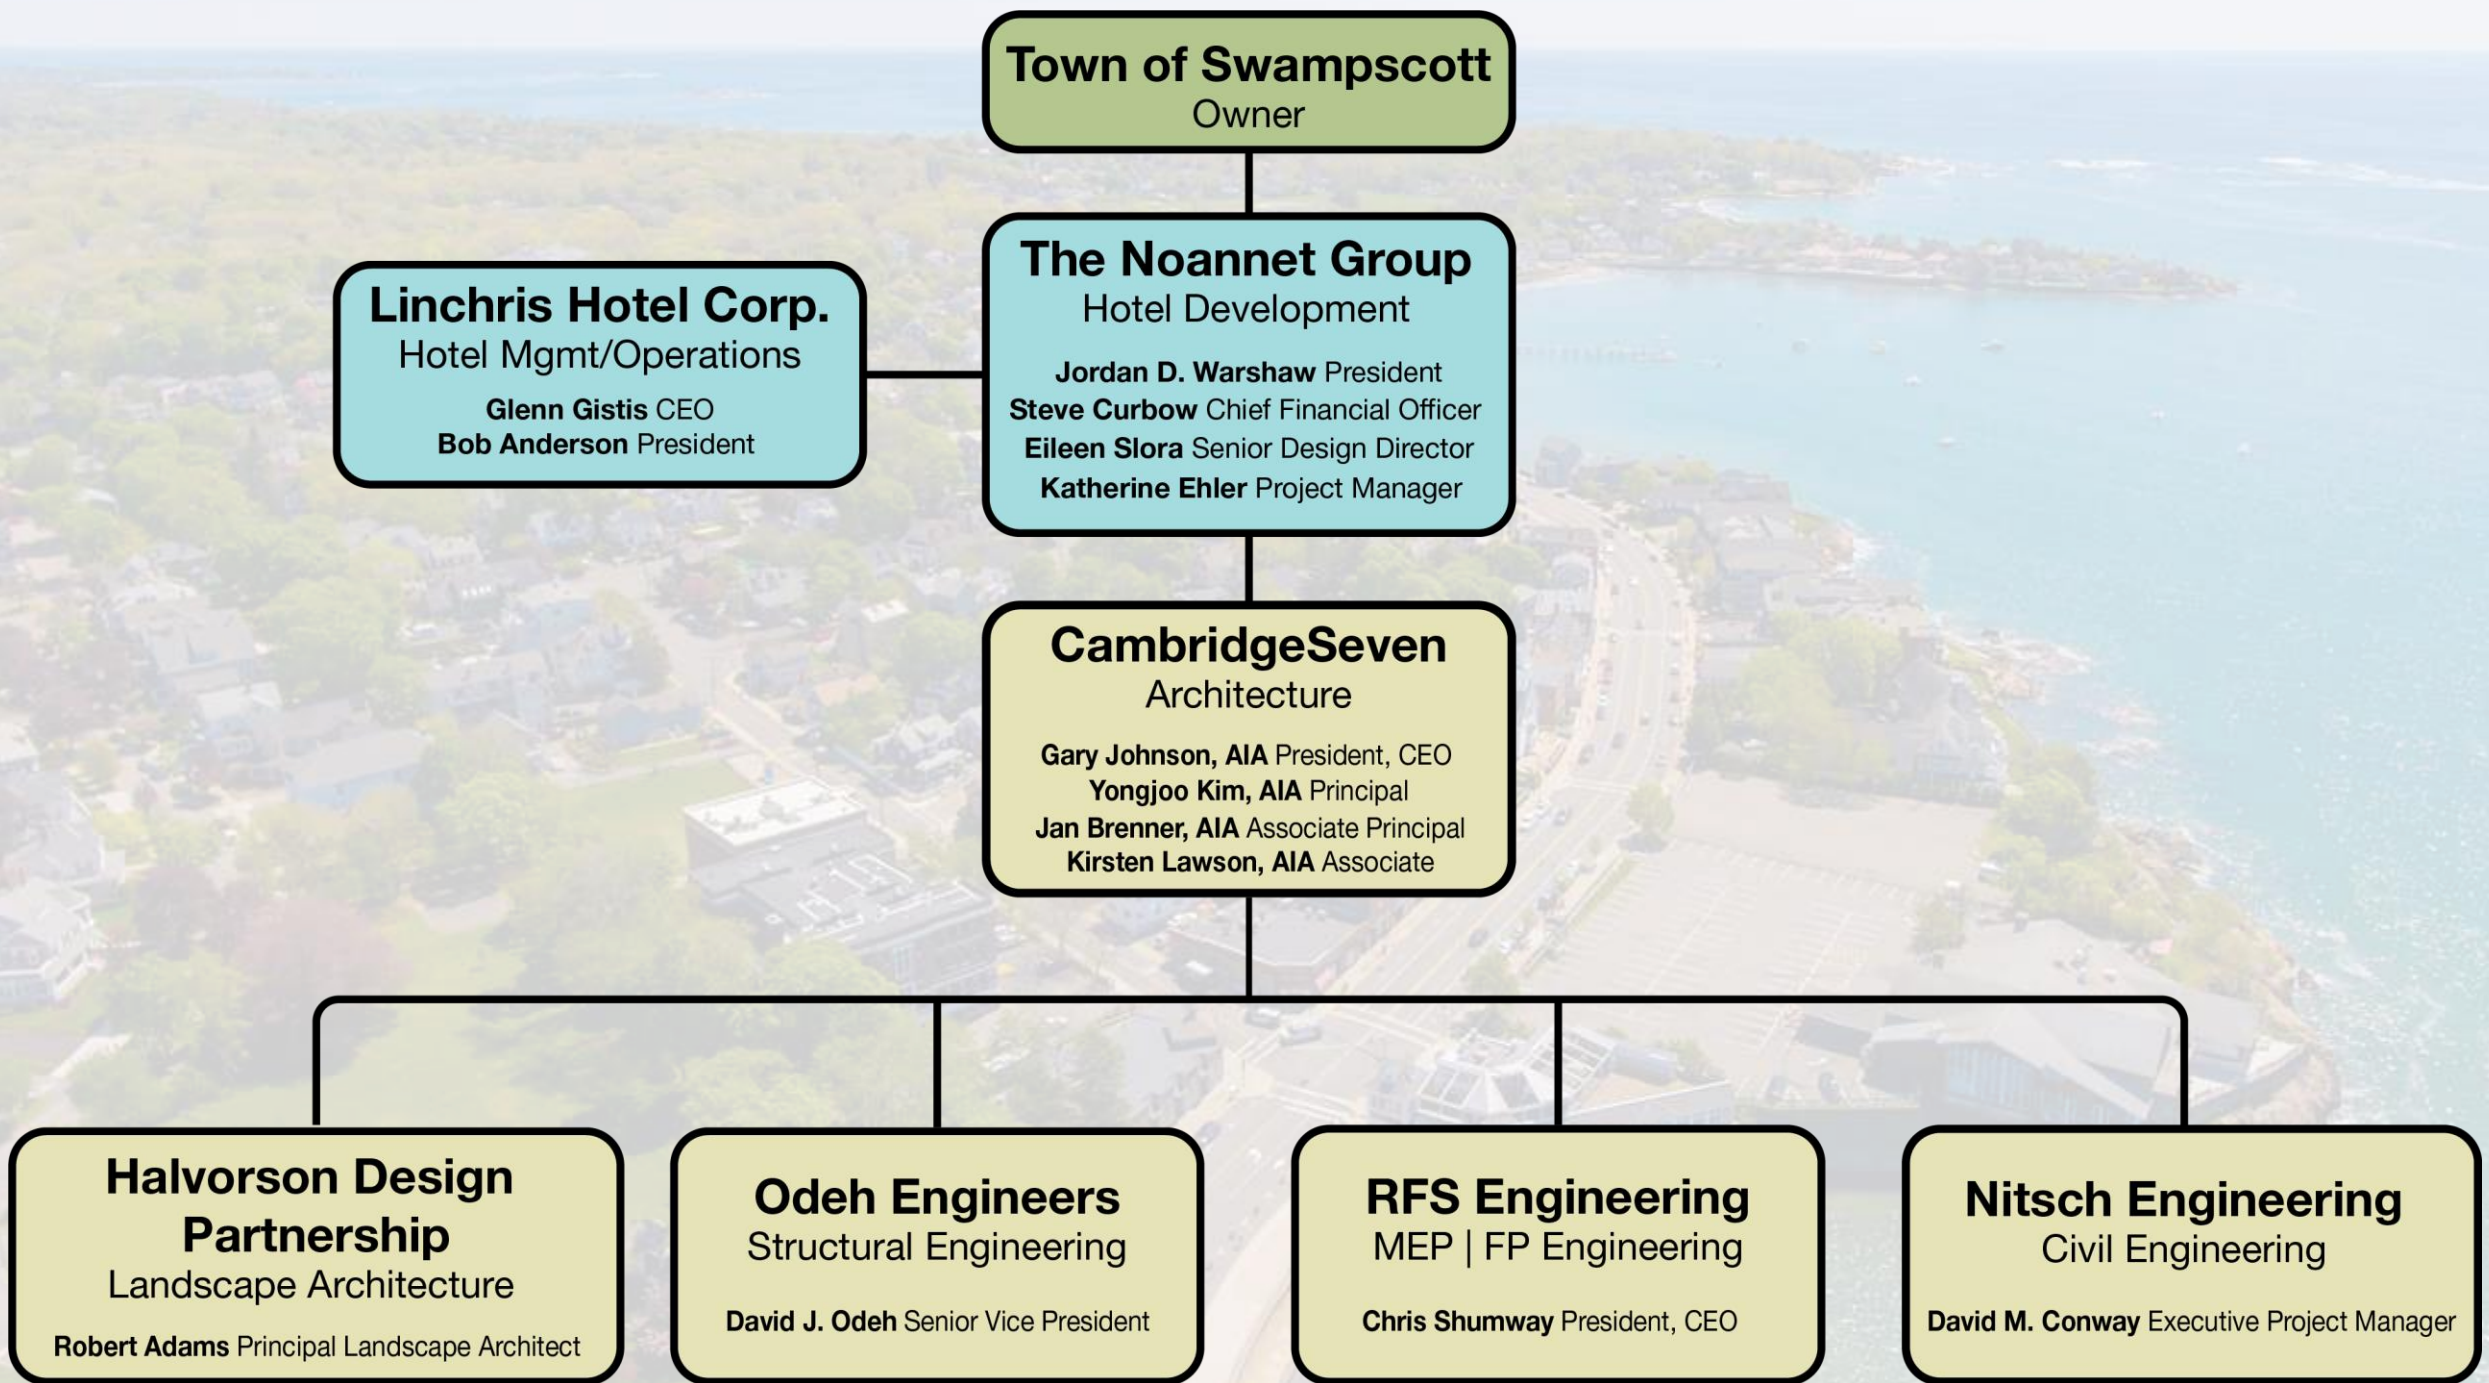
Town of Swampscott
Owner

Linchris Hotel Corp.
Hotel Mgmt/Operations
Glenn Gistis CEO
Bob Anderson President

The Noannet Group
Hotel Development
Jordan D. Warshaw President
Steve Curbow Chief Financial Officer
Eileen Slora Senior Design Director
Katherine Ehler Project Manager

CambridgeSeven
Architecture
Gary Johnson, AIA President, CEO
Yongjoo Kim, AIA Principal
Jan Brenner, AIA Associate Principal
Kirsten Lawson, AIA Associate

Halvorson Design Partnership
Landscape Architecture
Robert Adams Principal Landscape Architect

Odeh Engineers
Structural Engineering
David J. Odeh Senior Vice President

RFS Engineering
MEP | FP Engineering
Chris Shumway President, CEO

Nitsch Engineering
Civil Engineering
David M. Conway Executive Project Manager